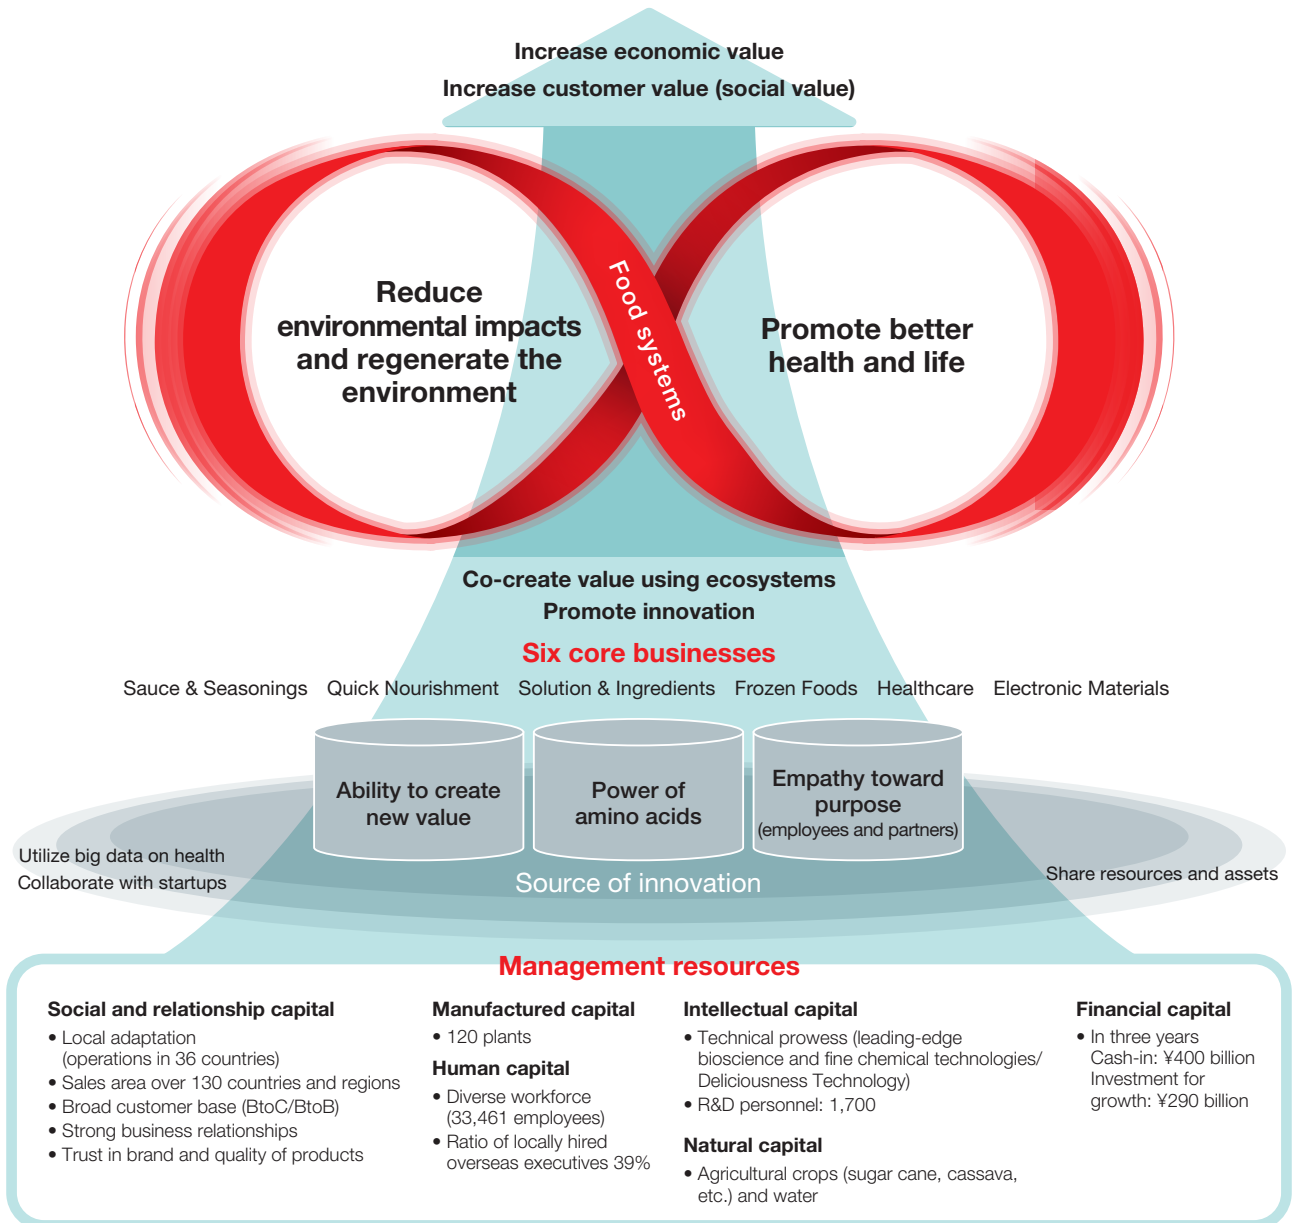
Increase economic value
Increase customer value (social value)

Reduce environmental impacts and regenerate the environment

Food systems

Promote better health and life

Co-create value using ecosystems
Promote innovation

Six core businesses

Sauce & Seasonings Quick Nourishment Solution & Ingredients Frozen Foods Healthcare Electronic Materials

Ability to create new value

Power of amino acids

Empathy toward purpose (employees and partners)

Utilize big data on health
Collaborate with startups

Source of innovation

Share resources and assets

Management resources

Social and relationship capital
• Local adaptation (operations in 36 countries)
• Sales area over 130 countries and regions
• Broad customer base (BtoC/BtoB)
• Strong business relationships
• Trust in brand and quality of products

Manufactured capital
• 120 plants

Human capital
• Diverse workforce (33,461 employees)
• Ratio of locally hired overseas executives 39%

Intellectual capital
• Technical prowess (leading-edge bioscience and fine chemical technologies/ Deliciousness Technology)
• R&D personnel: 1,700

Natural capital
• Agricultural crops (sugar cane, cassava, etc.) and water

Financial capital
• In three years Cash-in: ¥400 billion Investment for growth: ¥290 billion